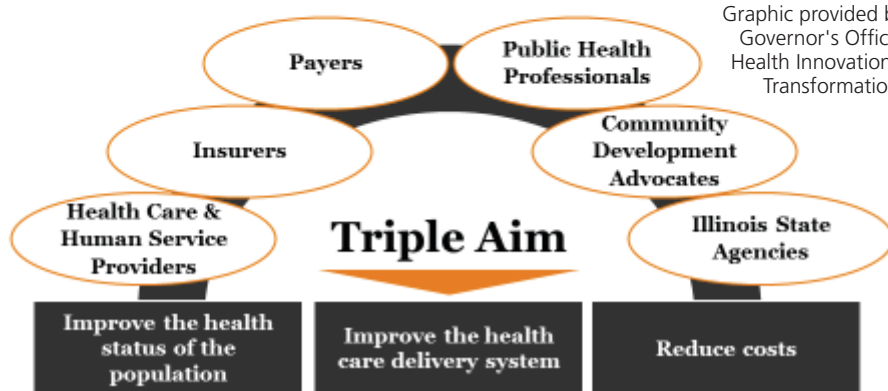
Graphic provided b
Governor's Offic
Health Innovation
Transformatio

Payers

Public Health Professionals

Insurers

Community Development Advocates

Health Care & Human Service Providers

Triple Aim

Illinois State Agencies

Improve the health status of the population

Improve the health care delivery system

Reduce costs